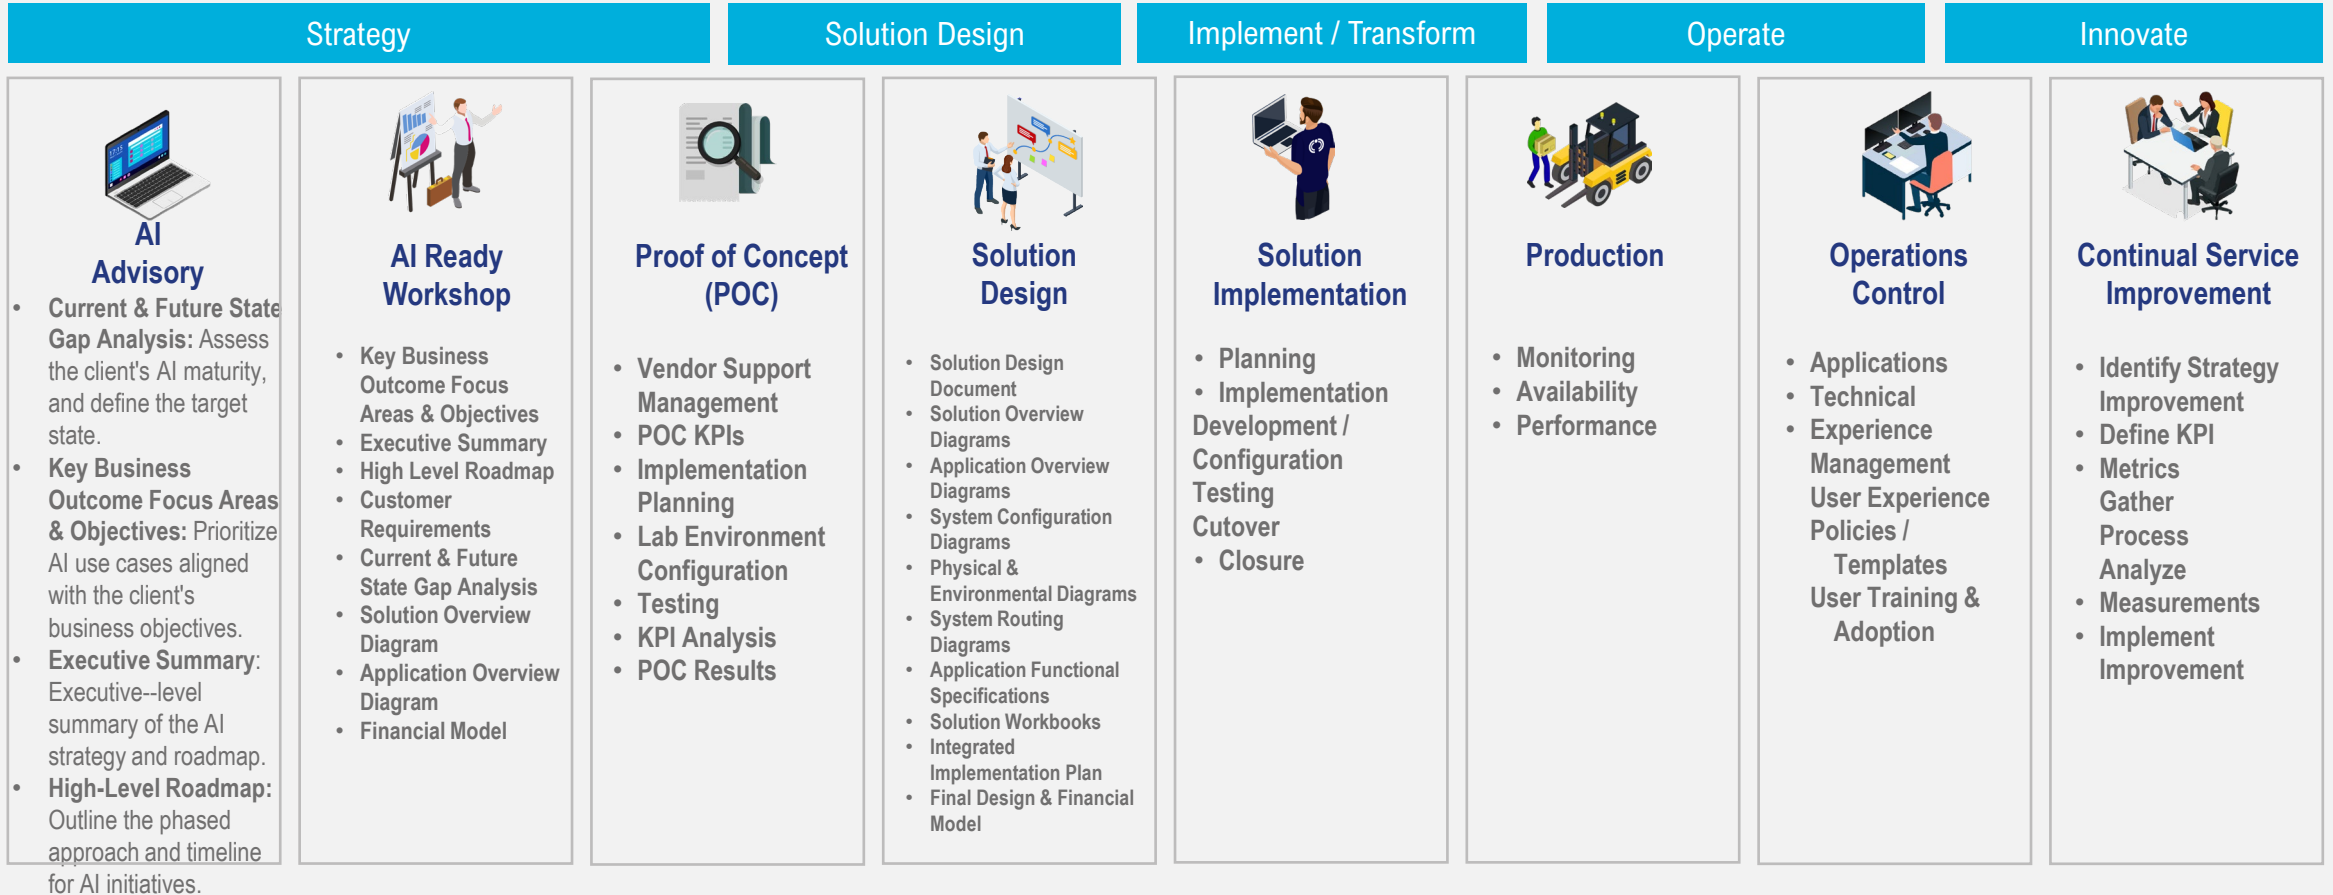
Strategy

Solution Design

Implement / Transform

Operate

Innovate

AI Advisory

- Current & Future State Gap Analysis: Assess the client's AI maturity, and define the target state.
- Key Business Outcome Focus Areas & Objectives: Prioritize AI use cases aligned with the client's business objectives.
- Executive Summary: Executive--level summary of the AI strategy and roadmap.
- High-Level Roadmap: Outline the phased approach and timeline for AI initiatives.

AI Ready Workshop

- Key Business Outcome Focus Areas & Objectives
- Executive Summary
- High Level Roadmap
- Customer Requirements
- Current & Future State Gap Analysis
- Solution Overview Diagram
- Application Overview Diagram
- Financial Model

Proof of Concept (POC)

- Vendor Support Management
- POC KPIs
- Implementation Planning
- Lab Environment Configuration
- Testing
- KPI Analysis
- POC Results

Solution Design

- Solution Design Document
- Solution Overview Diagrams
- Application Overview Diagrams
- System Configuration Diagrams
- Physical & Environmental Diagrams
- System Routing Diagrams
- Application Functional Specifications
- Solution Workbooks
- Integrated Implementation Plan
- Final Design & Financial Model

Solution Implementation

- Planning
- Implementation
Development / Configuration
Testing
Cutover
- Closure

Production

- Monitoring
- Availability
- Performance

Operations Control

- Applications
- Technical
- Experience Management
User Experience
Policies / Templates
User Training & Adoption

Continual Service Improvement

- Identify Strategy Improvement
- Define KPI
- Metrics
Gather
Process
Analyze
- Measurements
- Implement Improvement